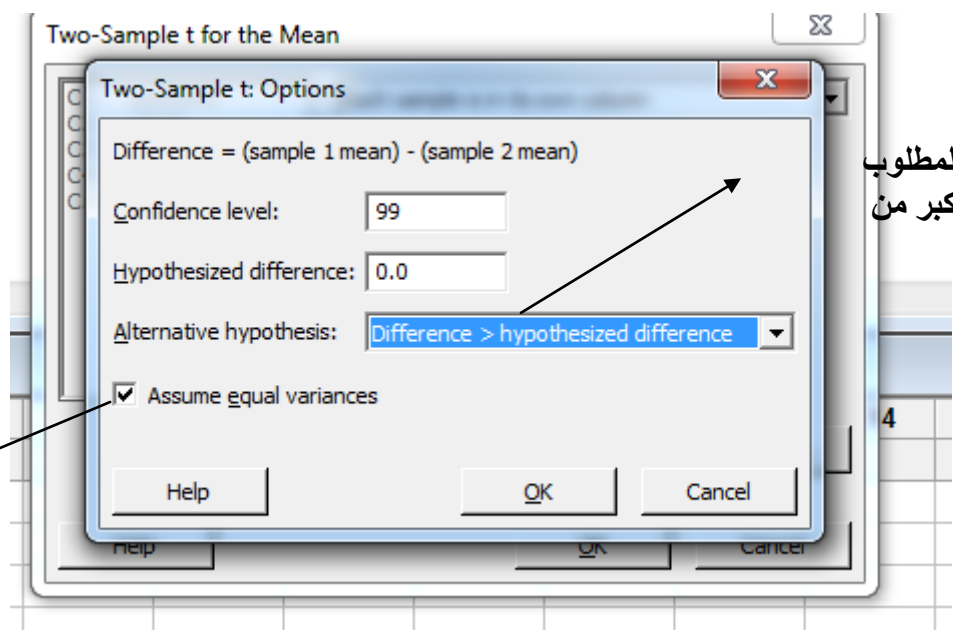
Two-Sample t for the Mean

Two-Sample t: Options

Difference = (sample 1 mean) - (sample 2 mean)

Confidence level: 99

Hypothesized difference: 0.0

Alternative hypothesis: Difference > hypothesized difference

Assume equal variances

Help

OK

Cancel

Help

OK

Cancel

لمطلوب
كبر من

4